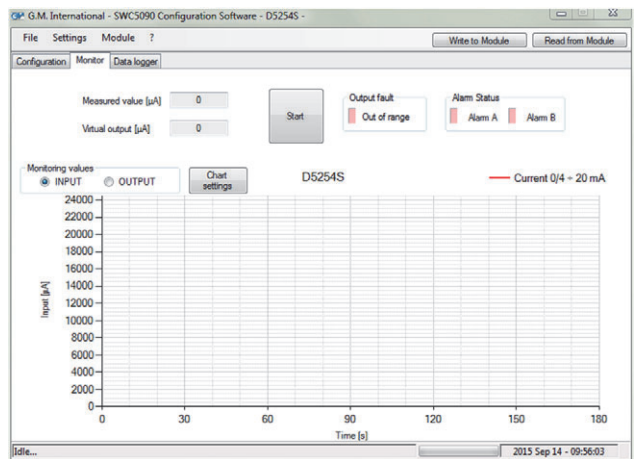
G.M. International - SWC5090 Configuration Software - D5254S -

File Settings Module ?

Write to Module

Read from Module

Configuration Monitor Data logger

Measured value [µA] 0

Virtual output [µA] 0

Start

Output fault

Out of range

Alarm Status

Alarm A

Alarm B

Monitoring values

INPUT

OUTPUT

Chart settings

D5254S

Current 0/4 ÷ 20 mA

24000
22000
20000
18000
16000
14000
12000
10000
8000
6000
4000
2000
0

Input [µA]

0 30 60 90 120 150 180

Time [s]

Idle...

2015 Sep 14 - 09:56:03